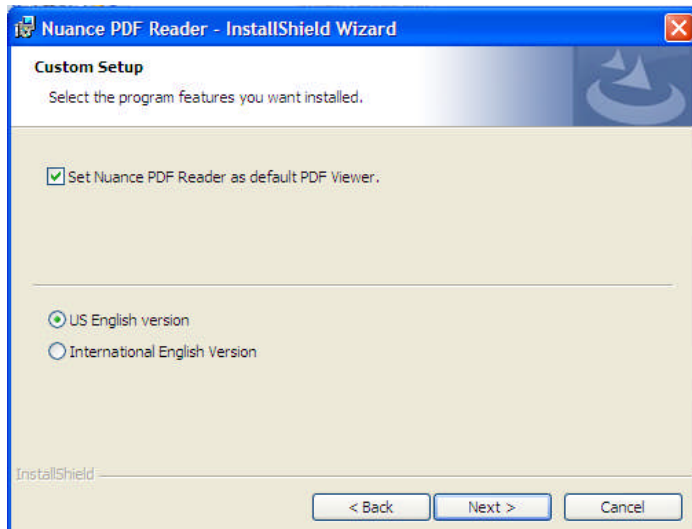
Nuance PDF Reader - InstallShield Wizard

Custom Setup

Select the program features you want installed.

Set Nuance PDF Reader as default PDF Viewer.

US English version

International English Version

InstallShield

< Back

Next >

Cancel